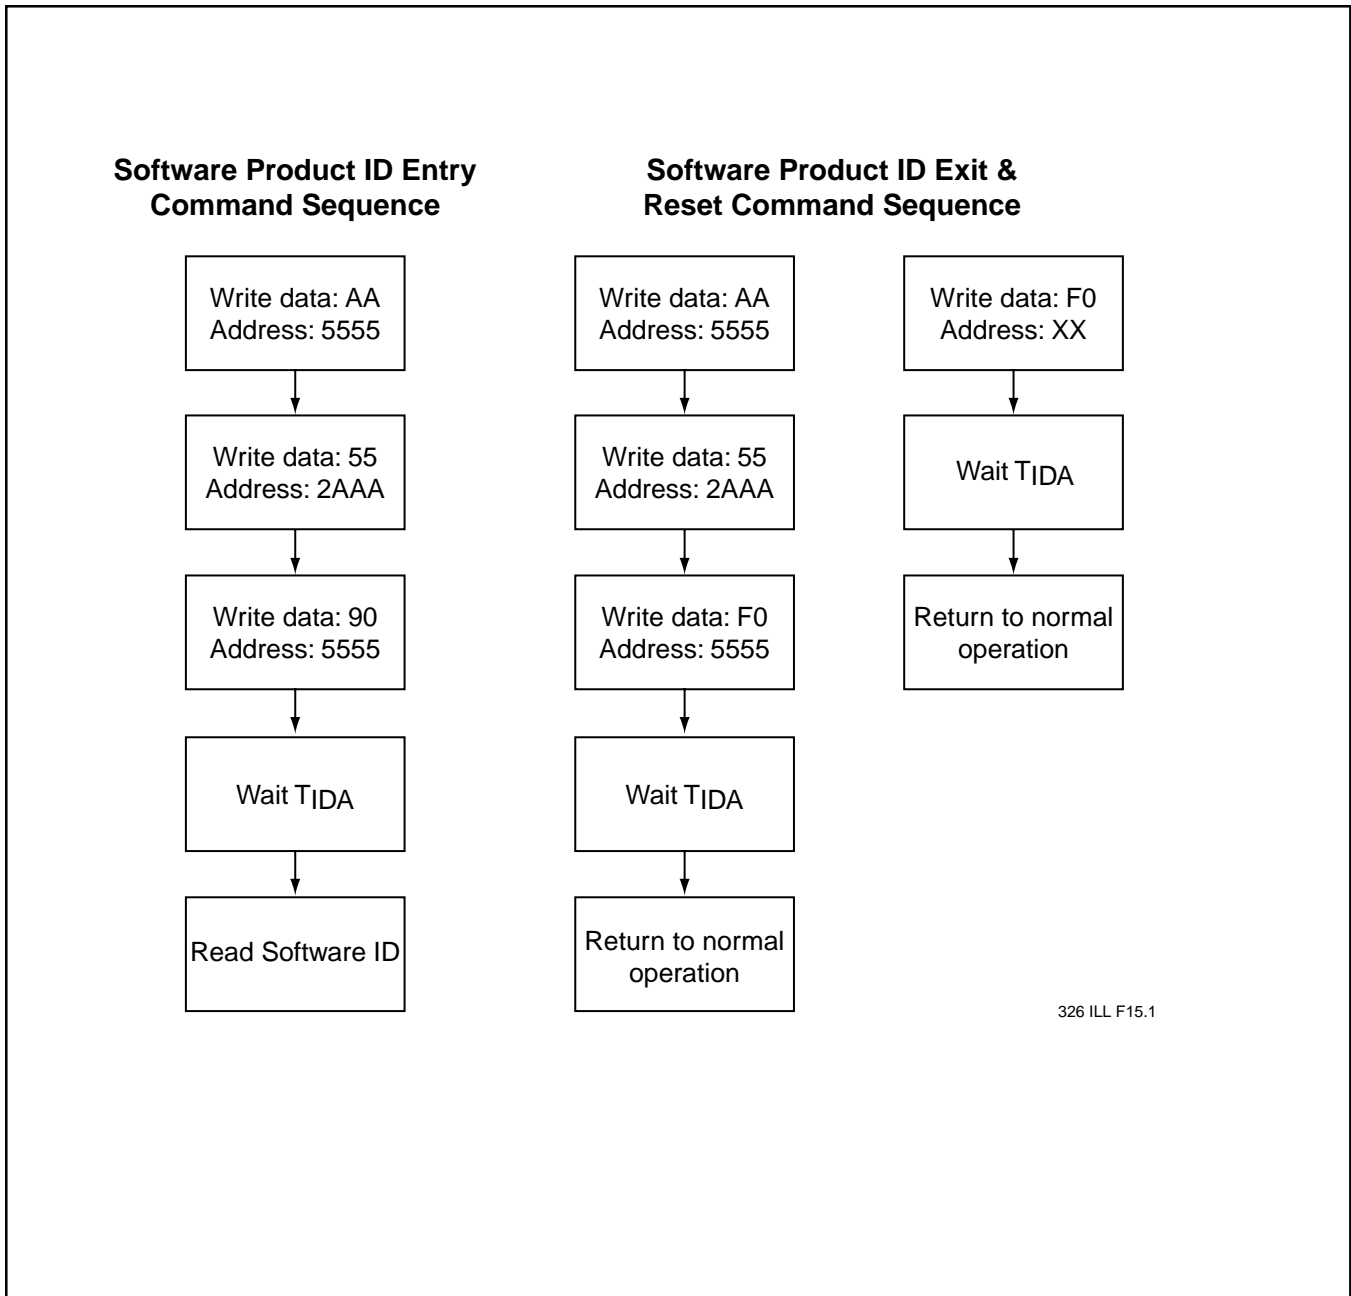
Software Product ID Entry Command Sequence

Write data: AA
Address: 5555

Write data: 55
Address: 2AAA

Write data: 90
Address: 5555

Wait $T_{IDA}$

Read Software ID

Software Product ID Exit & Reset Command Sequence

Write data: AA
Address: 5555

Write data: 55
Address: 2AAA

Write data: F0
Address: 5555

Wait $T_{IDA}$

Return to normal operation

Write data: F0
Address: XX

Wait $T_{IDA}$

Return to normal operation

326 ILL F15.1